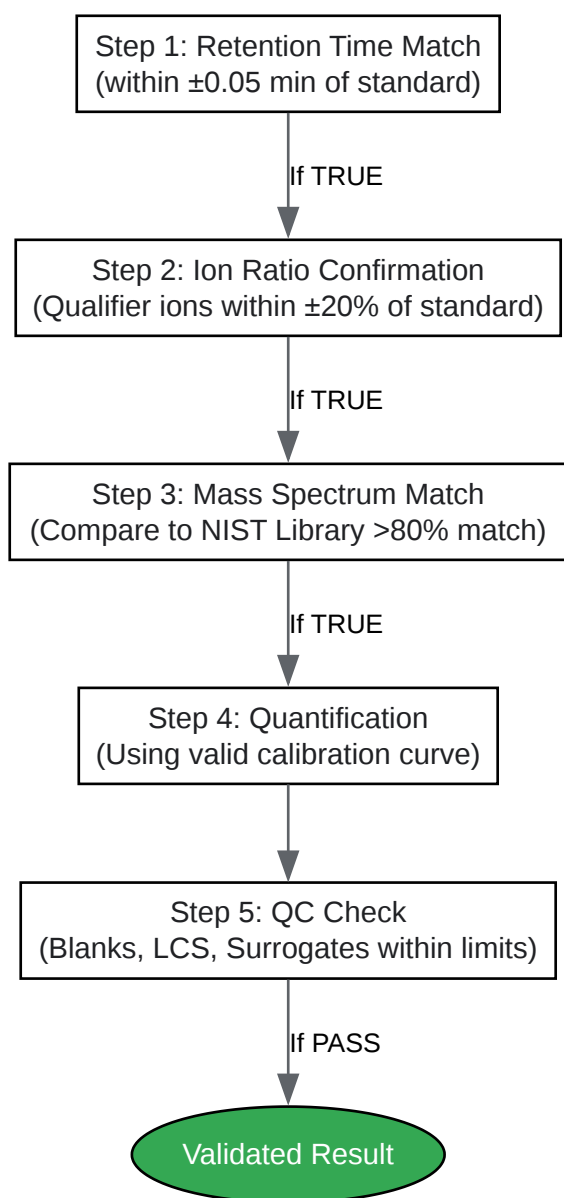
Step 1: Retention Time Match
(within ±0.05 min of standard)

If TRUE

Step 2: Ion Ratio Confirmation
(Qualifier ions within ±20% of standard)

If TRUE

Step 3: Mass Spectrum Match
(Compare to NIST Library >80% match)

If TRUE

Step 4: Quantification
(Using valid calibration curve)

Step 5: QC Check
(Blanks, LCS, Surrogates within limits)

If PASS

Validated Result